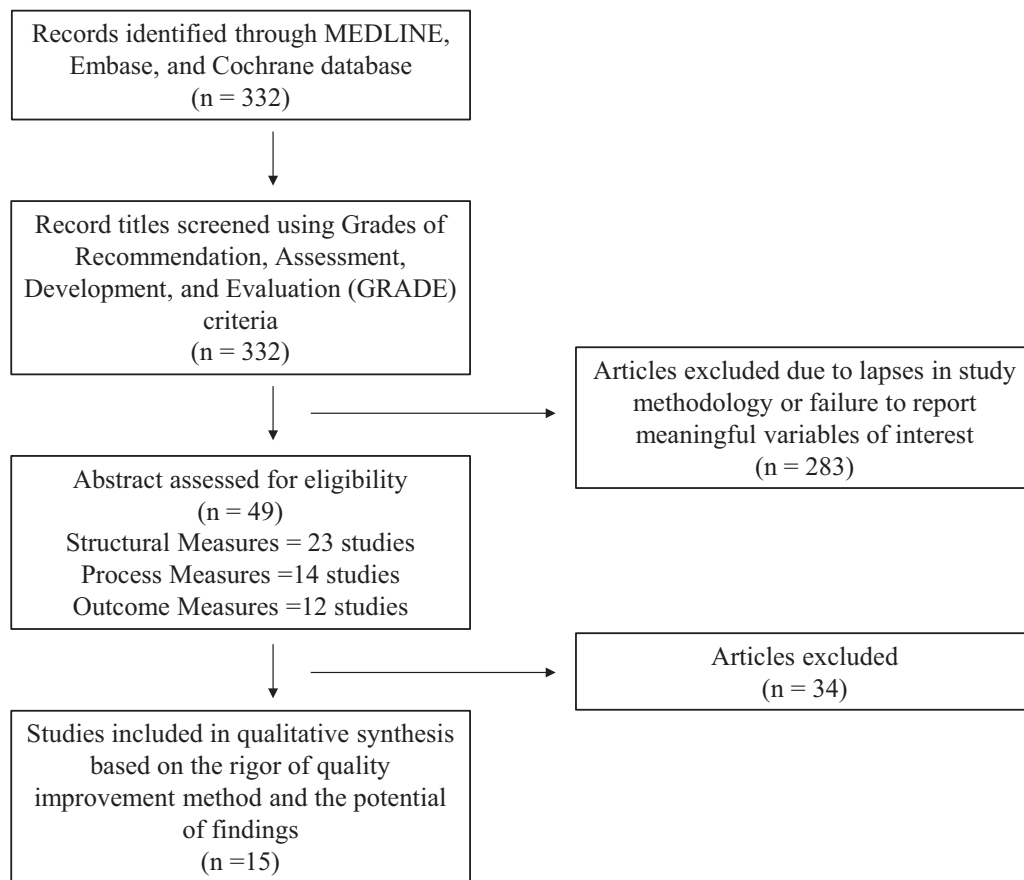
Records identified through MEDLINE, Embase, and Cochrane database (n = 332)

Record titles screened using Grades of Recommendation, Assessment, Development, and Evaluation (GRADE) criteria (n = 332)

Articles excluded due to lapses in study methodology or failure to report meaningful variables of interest (n = 283)

Abstract assessed for eligibility (n = 49)
Structural Measures = 23 studies
Process Measures =14 studies
Outcome Measures =12 studies

Articles excluded (n = 34)

Studies included in qualitative synthesis based on the rigor of quality improvement method and the potential of findings (n =15)